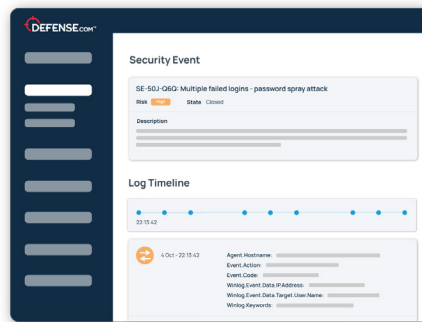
DEFENSE.com™

Security Event

SE-50J-Q6Q: Multiple failed logins - password spray attack

Risk High State Closed

Description

Log Timeline

22:13:42

4 Oct - 22:13:42

Agent.Hostname:
Event.Action:
Event.Code:
Winlog.Event.Data.IP.Address:
Winlog.Event.Data.Target.User.Name:
Winlog.Keywords: